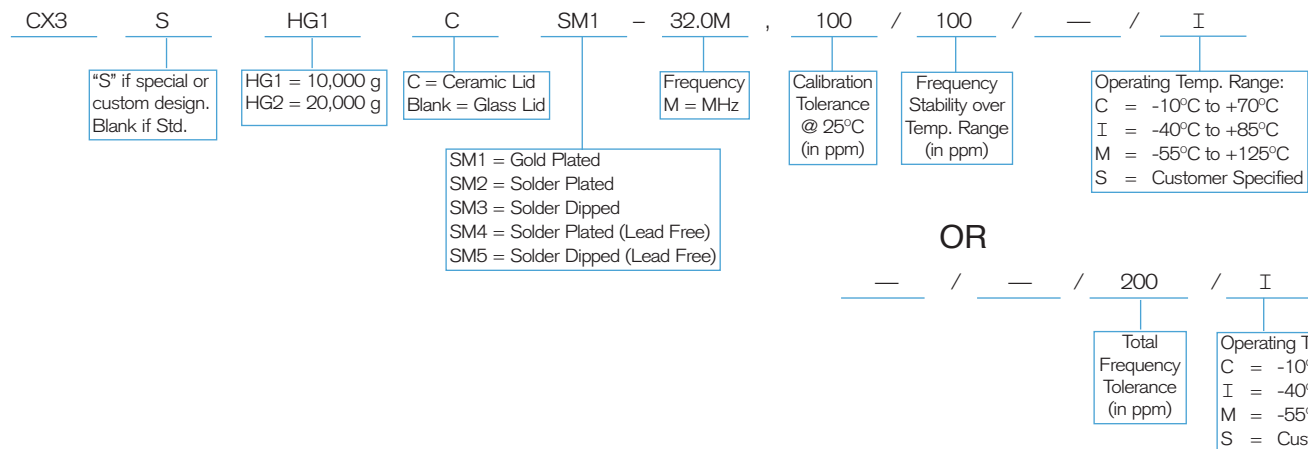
CX3 S HG1 C SM1 – 32.0M , 100 / 100 / — / I

"S" if special or custom design. Blank if Std.

HG1 = 10,000 g
HG2 = 20,000 g

C = Ceramic Lid
Blank = Glass Lid

Frequency
M = MHz

Calibration Tolerance @ 25°C (in ppm)

Frequency Stability over Temp. Range (in ppm)

Operating Temp. Range:
C = -10°C to +70°C
I = -40°C to +85°C
M = -55°C to +125°C
S = Customer Specified

SM1 = Gold Plated
SM2 = Solder Plated
SM3 = Solder Dipped
SM4 = Solder Plated (Lead Free)
SM5 = Solder Dipped (Lead Free)

OR

— / — / 200 / I

Total Frequency Tolerance (in ppm)

Operating T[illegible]
C = -10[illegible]
I = -40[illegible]
M = -55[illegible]
S = Cus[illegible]